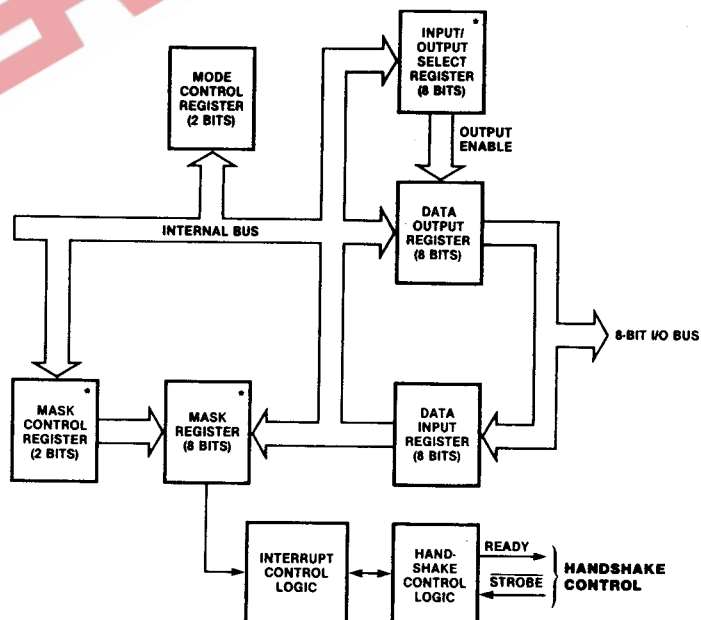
MODE CONTROL REGISTER (2 BITS)

INPUT/ OUTPUT SELECT REGISTER (8 BITS) *

OUTPUT ENABLE

INTERNAL BUS

DATA OUTPUT REGISTER (8 BITS)

8-BIT I/O BUS

MASK CONTROL REGISTER (2 BITS) *

MASK REGISTER (8 BITS) *

DATA INPUT REGISTER (8 BITS)

INTERRUPT CONTROL LOGIC

HAND-SHAKE CONTROL LOGIC

READY

$\overline{\text{STROBE}}$

HANDSHAKE CONTROL